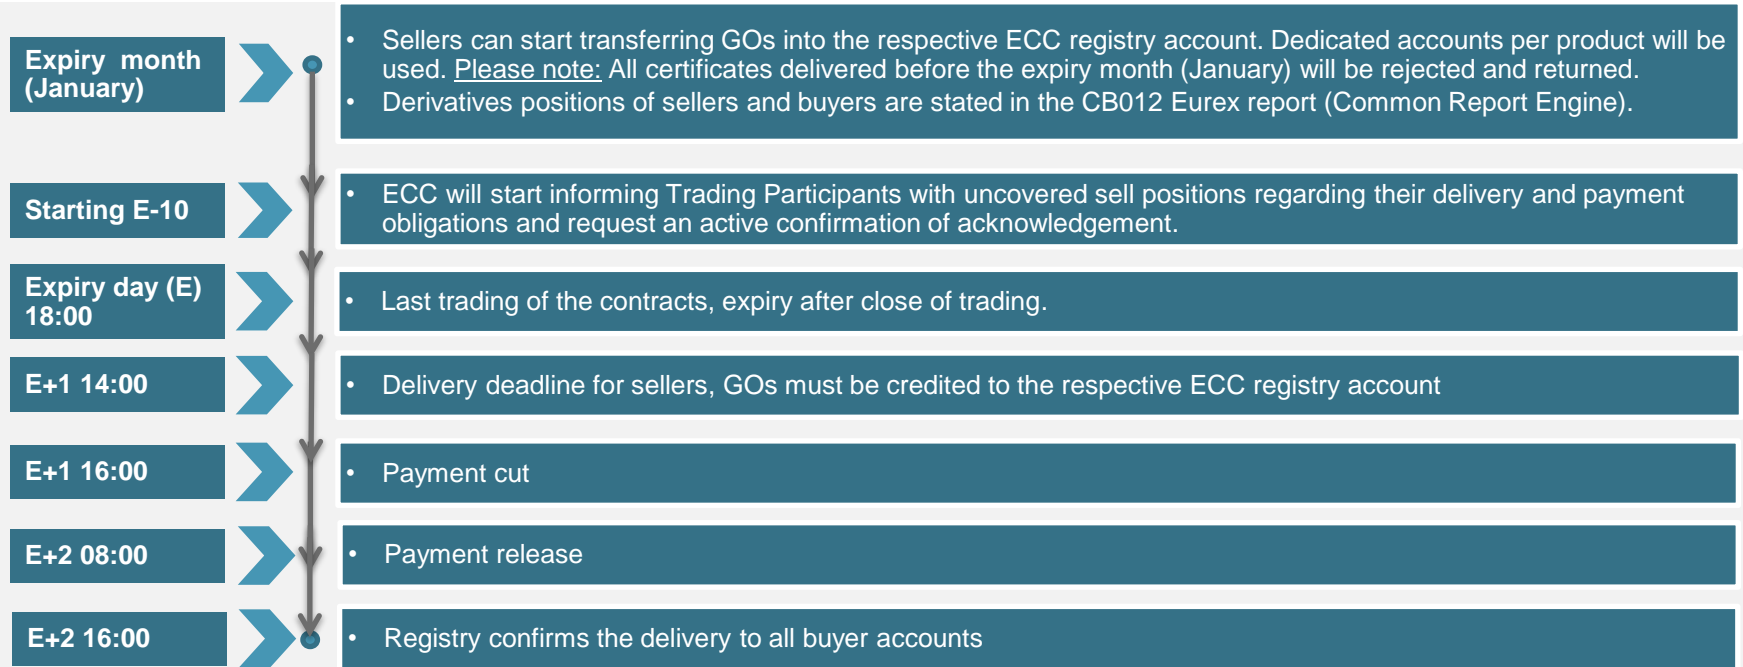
Expiry month (January)

• Sellers can start transferring GOs into the respective ECC registry account. Dedicated accounts per product will be used. Please note: All certificates delivered before the expiry month (January) will be rejected and returned.
• Derivatives positions of sellers and buyers are stated in the CB012 Eurex report (Common Report Engine).

Starting E-10

• ECC will start informing Trading Participants with uncovered sell positions regarding their delivery and payment obligations and request an active confirmation of acknowledgement.

Expiry day (E) 18:00

• Last trading of the contracts, expiry after close of trading.

E+1 14:00

• Delivery deadline for sellers, GOs must be credited to the respective ECC registry account

E+1 16:00

• Payment cut

E+2 08:00

• Payment release

E+2 16:00

• Registry confirms the delivery to all buyer accounts